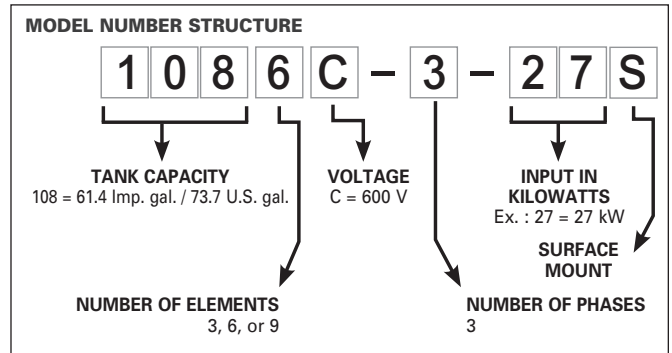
MODEL NUMBER STRUCTURE

1 0 8 6 C – 3 – 2 7 S

TANK CAPACITY
108 = 61.4 Imp. gal. / 73.7 U.S. gal.

VOLTAGE
C = 600 V

INPUT IN KILOWATTS
Ex. : 27 = 27 kW

SURFACE MOUNT

NUMBER OF ELEMENTS
3, 6, or 9

NUMBER OF PHASES
3